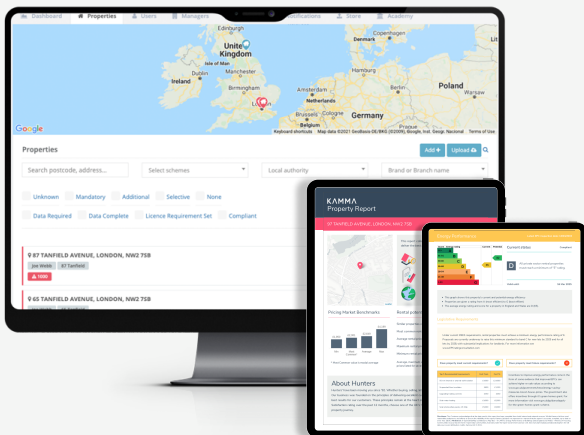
Dashboard
Properties
Users
Managers
Notifications
Store
Academy

United Kingdom
Isle of Man
Manchester
Ireland
Dublin
London
Denmark
Netherlands
Belgium
Germany
Poland
Czechia
Google
Keyboard shortcuts Map data ©2021 GeoBasis-DE/BKG (©2009), Google, Inst. Geogr. Nacional Terms of Use

Properties
Add
Upload
Search postcode, address...
Select schemes
Local authority
Brand or Branch name
Unknown
Mandatory
Additional
Selective
None
Data Required
Data Complete
Licence Requirement Set
Compliant

87 TANFIELD AVENUE, LONDON, NW2 7SB
Joe Webb
87 Tanfield
1000

65 TANFIELD AVENUE, LONDON, NW2 7SB

KAMMA
Property Report
187 TANFIELD AVENUE, LONDON, NW2 7SB
Pricing Market Benchmarks
Rental potential
About Hunters

Current status
D
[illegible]